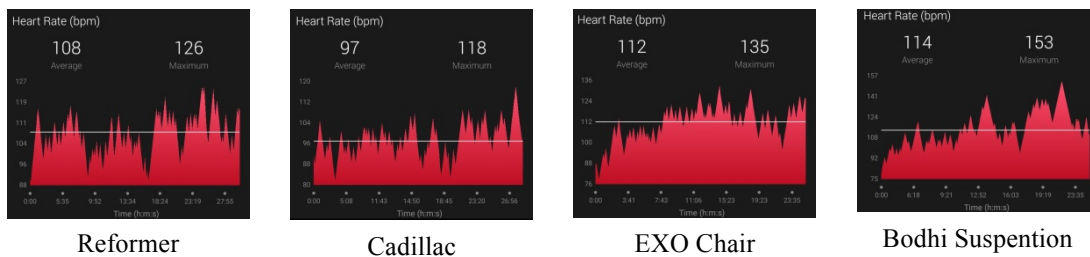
Heart Rate (bpm)
108 Average
126 Maximum
127
119
111
104
96
88
0:00 5:35 9:52 13:34 18:24 23:19 27:55
Time (h:m:s)
Reformer

Heart Rate (bpm)
97 Average
118 Maximum
120
112
104
96
88
80
0:00 5:08 11:43 14:50 18:45 23:20 26:56
Time (h:m:s)
Cadillac

Heart Rate (bpm)
112 Average
135 Maximum
136
124
112
100
88
76
0:00 3:41 7:43 11:06 15:23 19:23 23:35
Time (h:m:s)
EXO Chair

Heart Rate (bpm)
114 Average
153 Maximum
157
141
124
108
92
75
0:00 6:18 9:21 12:52 16:03 19:19 23:35
Time (h:m:s)
Bodhi Suspention